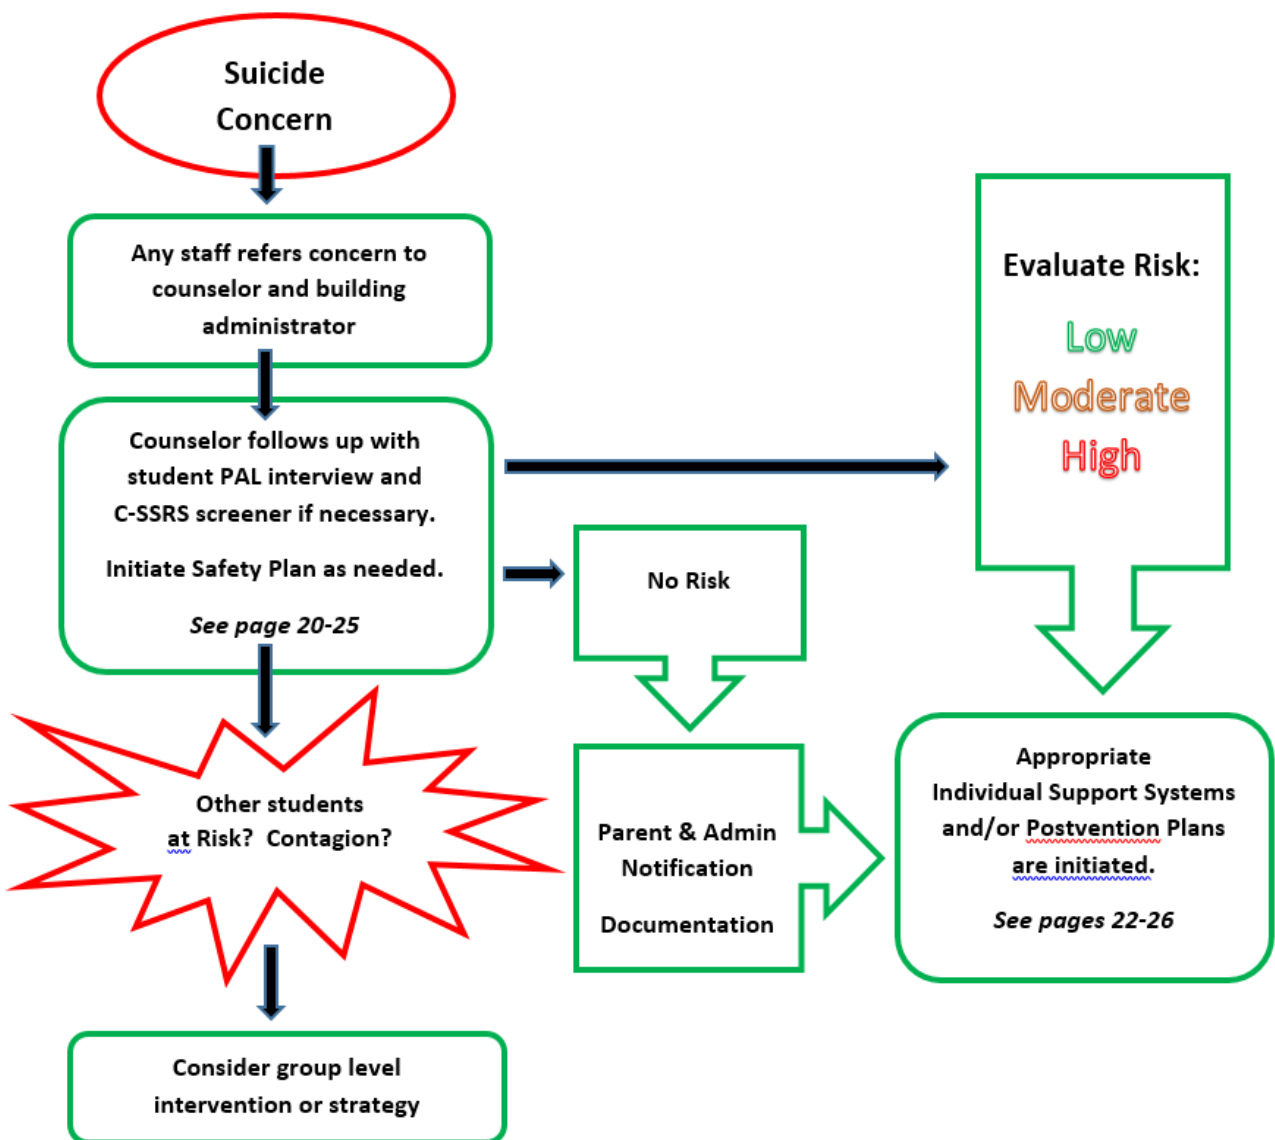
Suicide Concern

Any staff refers concern to counselor and building administrator

Counselor follows up with student PAL interview and C-SSRS screener if necessary.

Initiate Safety Plan as needed.

*See page 20-25*

Evaluate Risk:

Low

Moderate

High

No Risk

Other students at Risk? Contagion?

Parent & Admin Notification

Documentation

Appropriate Individual Support Systems and/or Postvention Plans are initiated.

*See pages 22-26*

Consider group level intervention or strategy